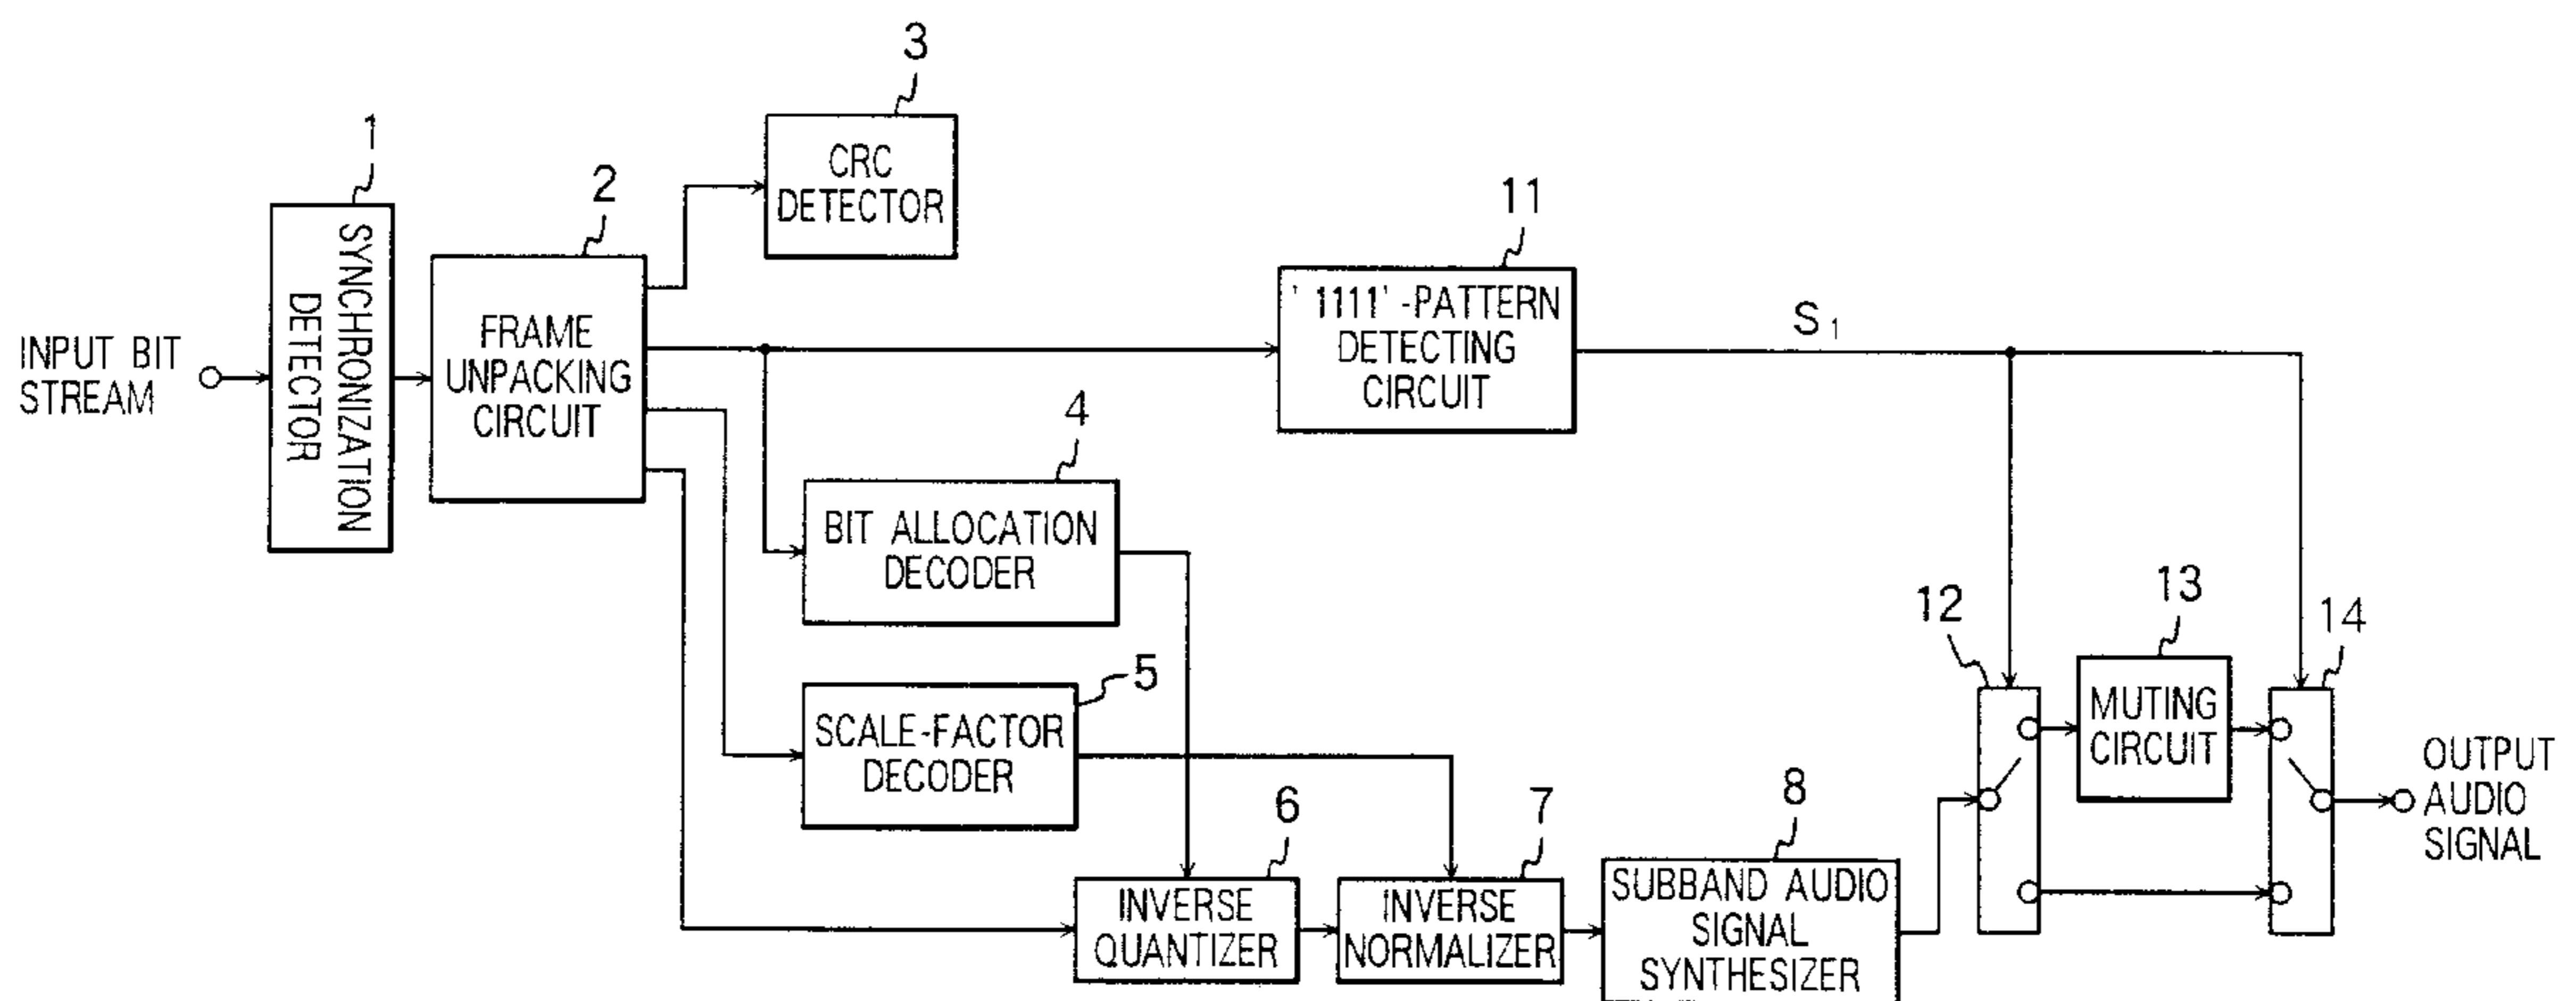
3
CRC DETECTOR

1
SYNCHRONIZATION DETECTOR

2
FRAME UNPACKING CIRCUIT

INPUT BIT STREAM

11
'1111'-PATTERN DETECTING CIRCUIT

$S_1$

4
BIT ALLOCATION DECODER

5
SCALE-FACTOR DECODER

6
INVERSE QUANTIZER

7
INVERSE NORMALIZER

8
SUBBAND AUDIO SIGNAL SYNTHESIZER

12

13
MUTING CIRCUIT

14

OUTPUT AUDIO SIGNAL